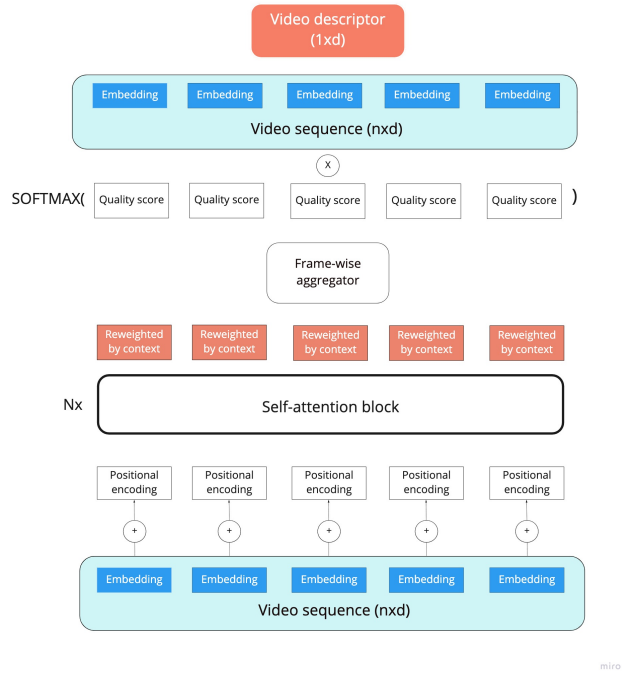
Video descriptor
(1xd)

Embedding Embedding Embedding Embedding Embedding

Video sequence (nxd)

X

SOFTMAX( Quality score Quality score Quality score Quality score Quality score )

Frame-wise aggregator

Reweighted by context Reweighted by context Reweighted by context Reweighted by context Reweighted by context

Nx

Self-attention block

Positional encoding Positional encoding Positional encoding Positional encoding Positional encoding

+ + + + +

Embedding Embedding Embedding Embedding Embedding

Video sequence (nxd)

miro